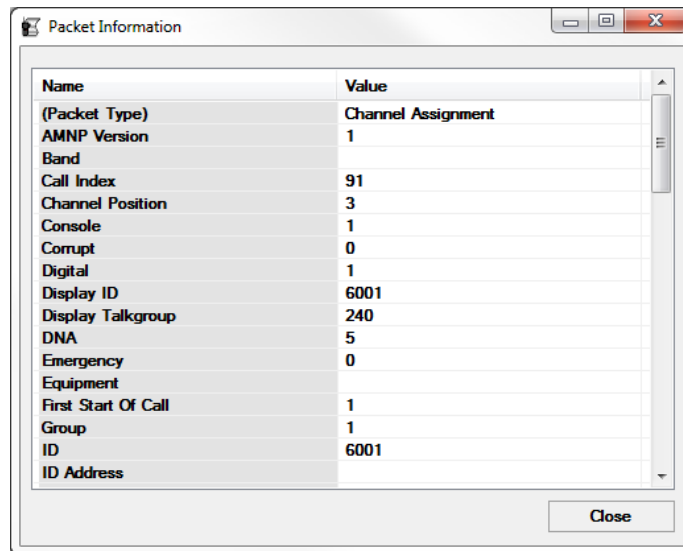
Packet Information

| Name | Value |
|---|---|
| (Packet Type) | Channel Assignment |
| AMNP Version | 1 |
| Band | |
| Call Index | 91 |
| Channel Position | 3 |
| Console | 1 |
| Corrupt | 0 |
| Digital | 1 |
| Display ID | 6001 |
| Display Talkgroup | 240 |
| DNA | 5 |
| Emergency | 0 |
| Equipment | |
| First Start Of Call | 1 |
| Group | 1 |
| ID | 6001 |
| ID Address | |

Close